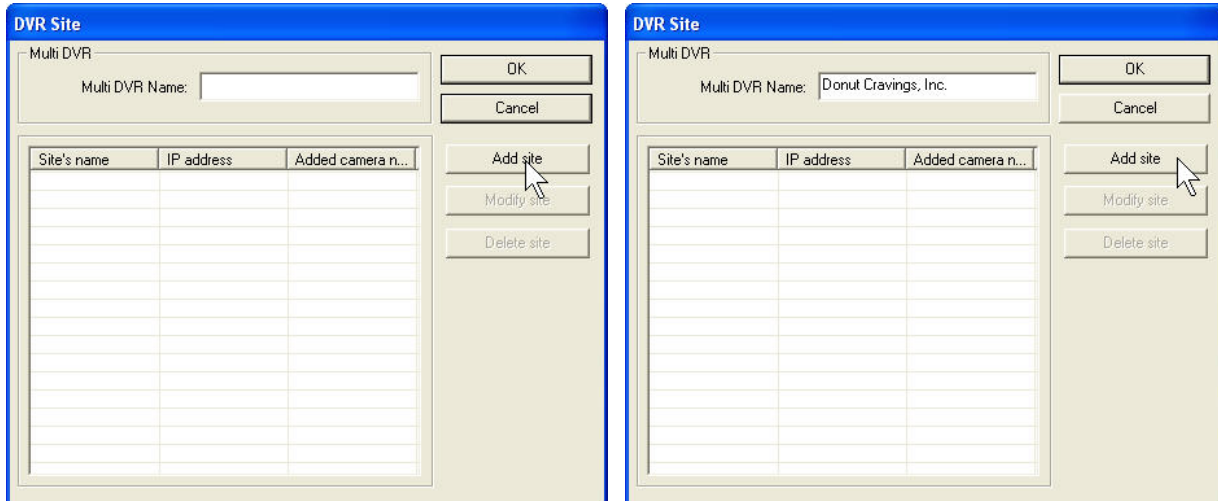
DVR Site

Multi DVR

Multi DVR Name:

OK

Cancel

| Site's name | IP address | Added camera n... |
|---|---|---|

Add site

Modify site

Delete site

DVR Site

Multi DVR

Multi DVR Name: Donut Cravings, Inc.

OK

Cancel

| Site's name | IP address | Added camera n... |
|---|---|---|

Add site

Modify site

Delete site